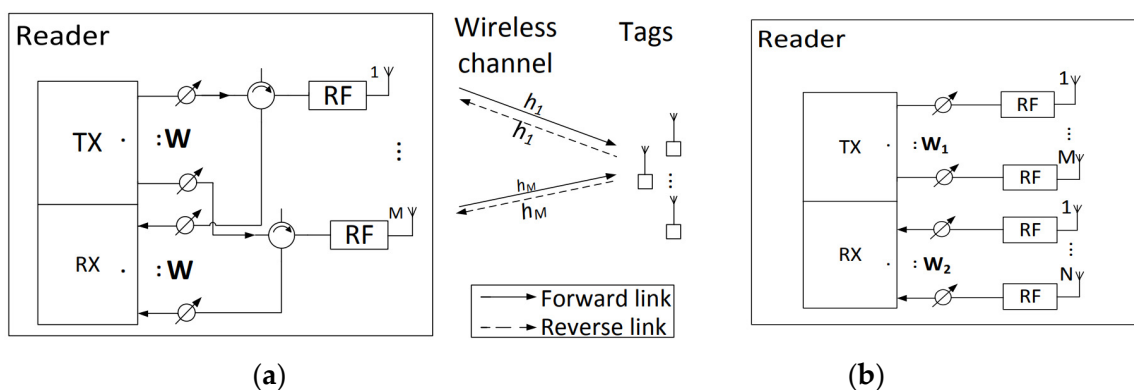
Reader

TX

: **W**

RX

: **W**

RF

1

RF

M

⋮

Wireless channel

Tags

$h_1$

$h_1$

$h_M$

$h_M$

⋮

Forward link

Reverse link

(**a**)

Reader

TX

: $\mathbf{W_1}$

RX

: $\mathbf{W_2}$

RF

1

⋮

M

RF

RF

1

⋮

N

RF

(**b**)